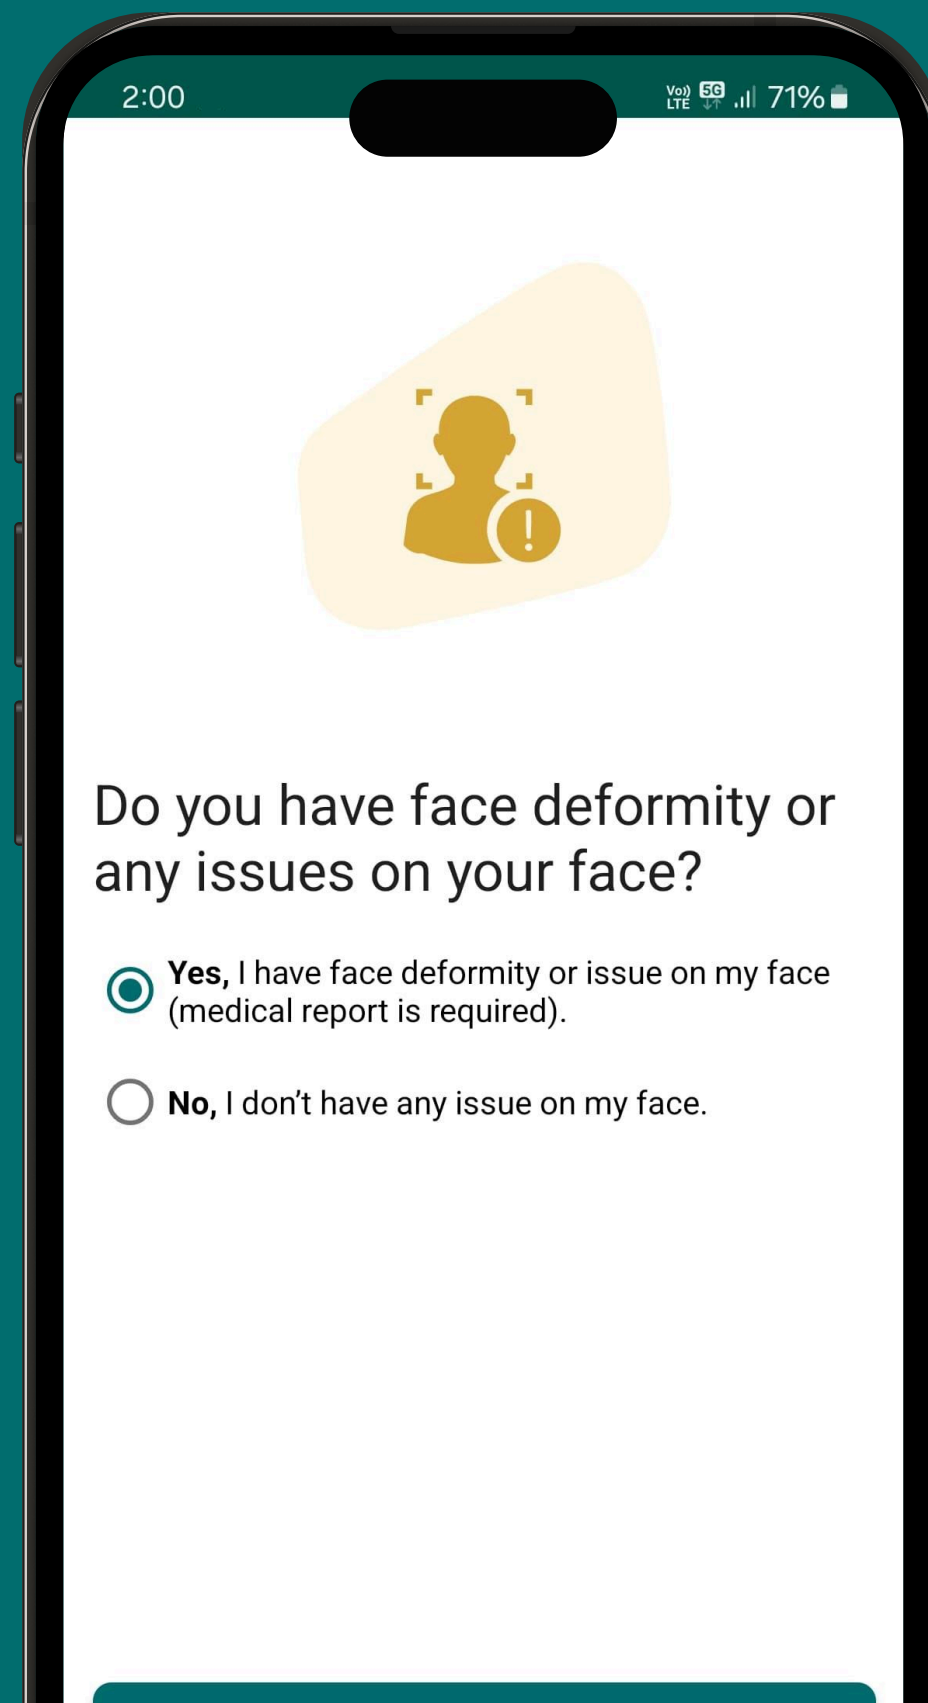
2:00 Vo)) LTE 5G 71%

Do you have face deformity or any issues on your face?

**Yes,** I have face deformity or issue on my face (medical report is required).

**No,** I don’t have any issue on my face.